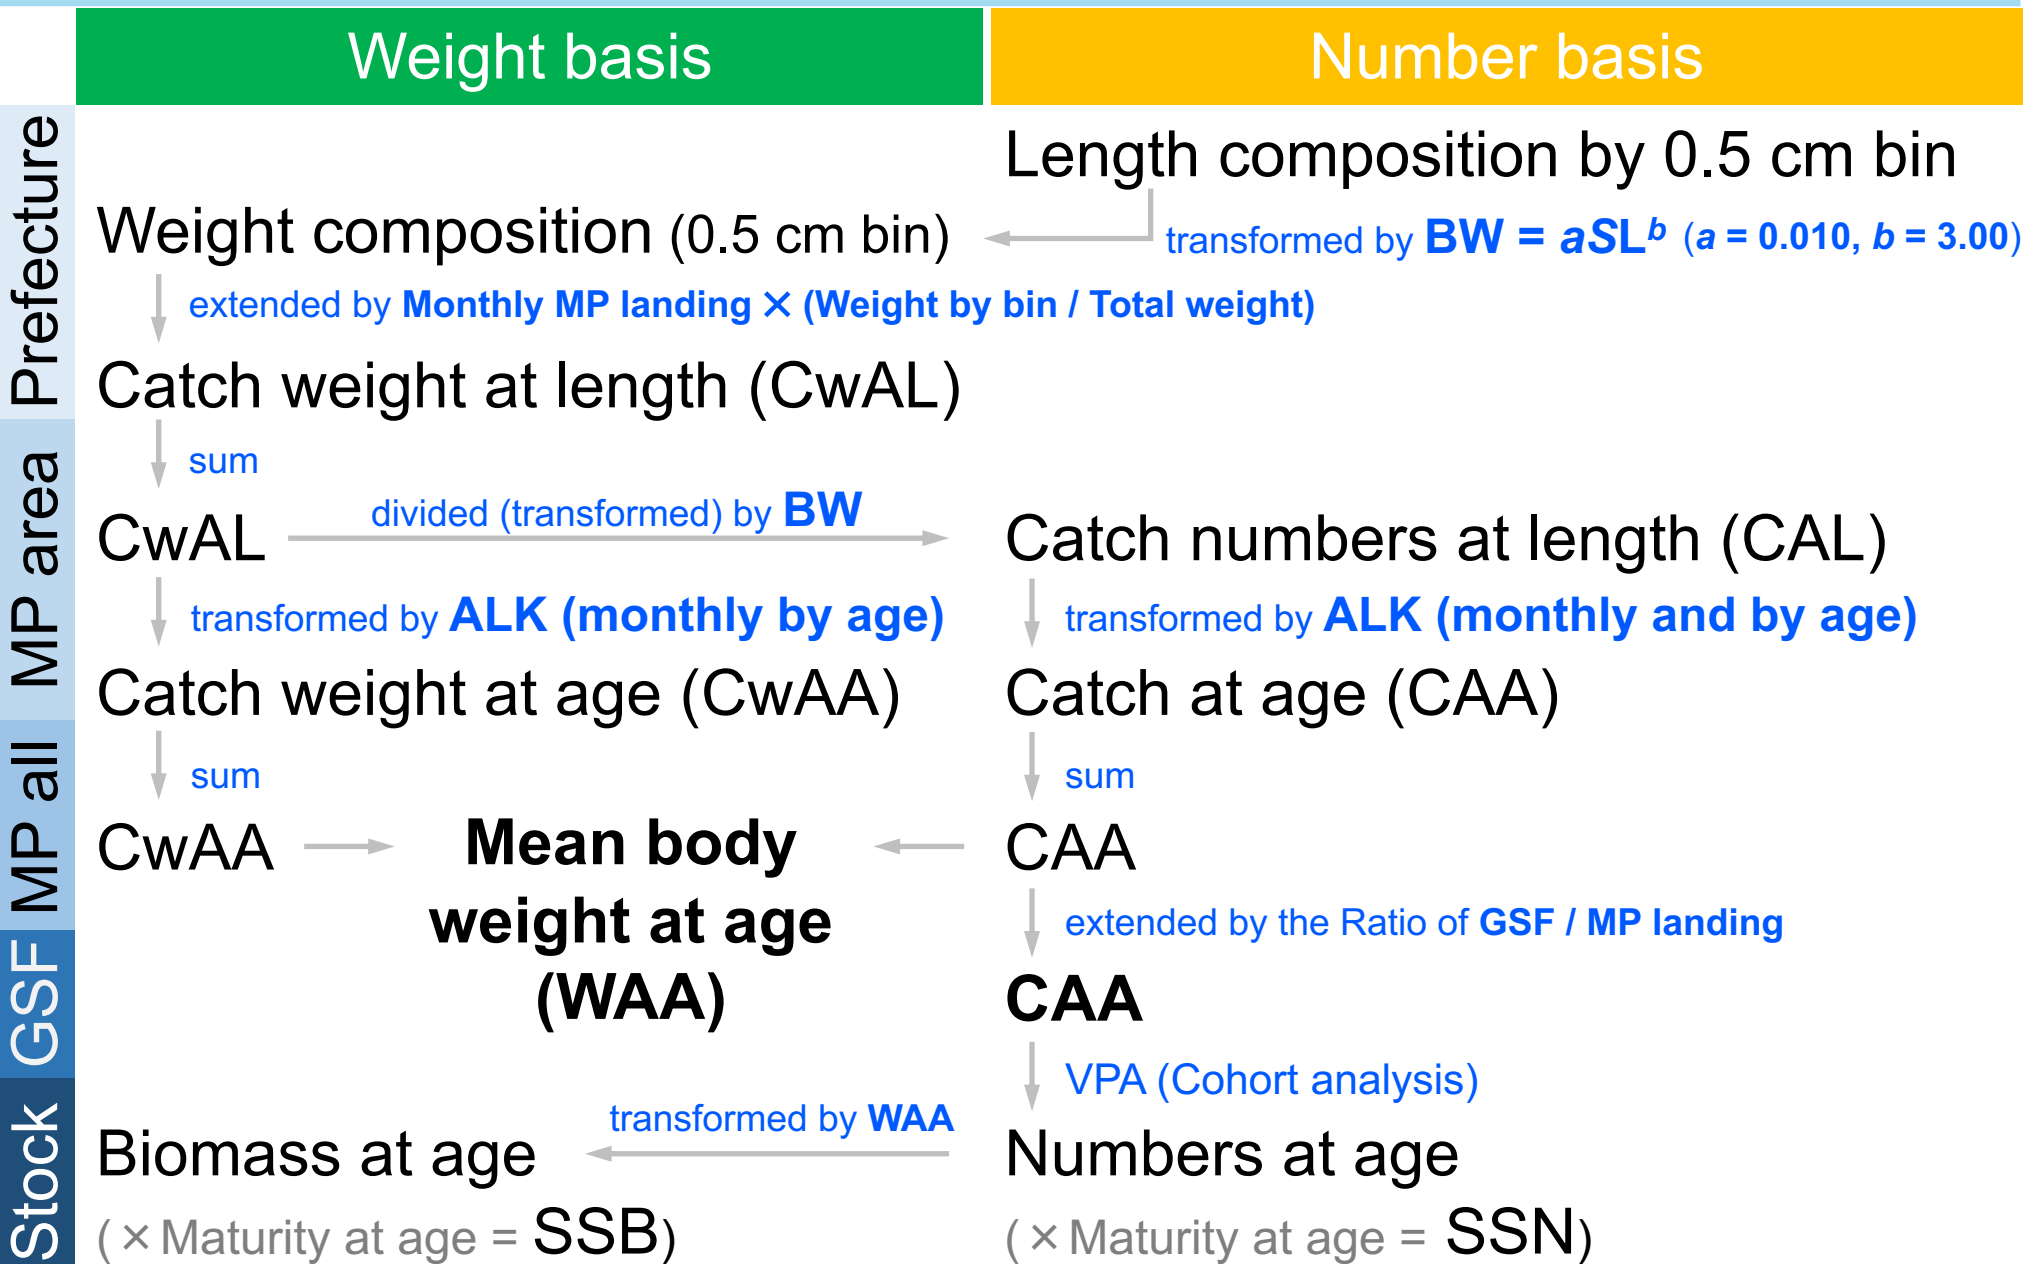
Weight basis

Number basis

Prefecture

MP area

MP all

GSF

Stock

Length composition by 0.5 cm bin

Weight composition (0.5 cm bin)

transformed by BW = $aSL^b$ ($a$ = 0.010, $b$ = 3.00)

extended by Monthly MP landing × (Weight by bin / Total weight)

Catch weight at length (CwAL)

sum

CwAL

divided (transformed) by BW

Catch numbers at length (CAL)

transformed by ALK (monthly by age)

transformed by ALK (monthly and by age)

Catch weight at age (CwAA)

Catch at age (CAA)

sum

sum

CwAA

Mean body weight at age (WAA)

CAA

extended by the Ratio of GSF / MP landing

CAA

VPA (Cohort analysis)

transformed by WAA

Biomass at age

Numbers at age

(× Maturity at age = SSB)

(× Maturity at age = SSN)